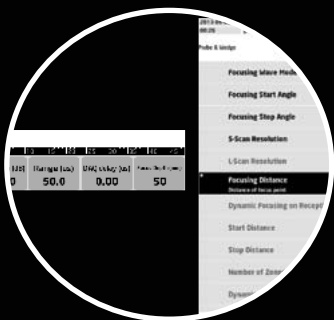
2013-06-
08:29

Probe & Wedge

Focusing Wave Mode

Focusing Start Angle

Focusing Step Angle

S-Scan Resolution

L-Scan Resolution

Focusing Distance
Distance of focus point

Dynamic Focusing on Recept

Start Distance

Stop Distance

Number of Zone

Dynami

| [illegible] | Range (us) | UT delay (us) | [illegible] |
|---|---|---|---|
| 0 | 50.0 | 0.00 | 50 |